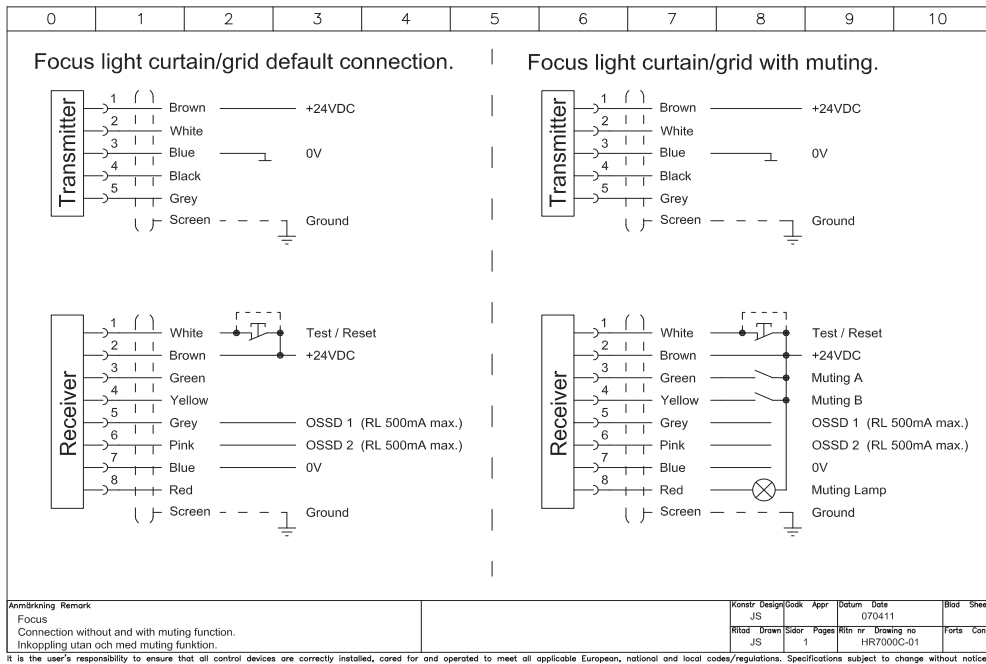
| 0 | 1 | 2 | 3 | 4 | 5 | 6 | 7 | 8 | 9 | 10 |
|---|---|---|---|---|---|---|---|---|---|---|

Focus light curtain/grid default connection.

Transmitter
1 Brown +24VDC
2 White
3 Blue 0V
4 Black
5 Grey
Screen Ground

Receiver
1 White Test / Reset
2 Brown +24VDC
3 Green
4 Yellow
5 Grey OSSD 1 (RL 500mA max.)
6 Pink OSSD 2 (RL 500mA max.)
7 Blue 0V
8 Red
Screen Ground

Focus light curtain/grid with muting.

Transmitter
1 Brown +24VDC
2 White
3 Blue 0V
4 Black
5 Grey
Screen Ground

Receiver
1 White Test / Reset
2 Brown +24VDC
3 Green Muting A
4 Yellow Muting B
5 Grey OSSD 1 (RL 500mA max.)
6 Pink OSSD 2 (RL 500mA max.)
7 Blue 0V
8 Red Muting Lamp
Screen Ground

Anmärkning Remark
Focus
Connection without and with muting function.
Inkoppling utan och med muting funktion.

Konstr Design JS
Godk Appr
Datum Date 070411
Blad Shee
Ritad Drawn JS
Sidor Pages 1
Ritn nr Drawing no HR7000C-01
Forts Con

It is the user's responsibility to ensure that all control devices are correctly installed, cared for and operated to meet all applicable European, national and local codes/regulations. Specifications subject to change without notice